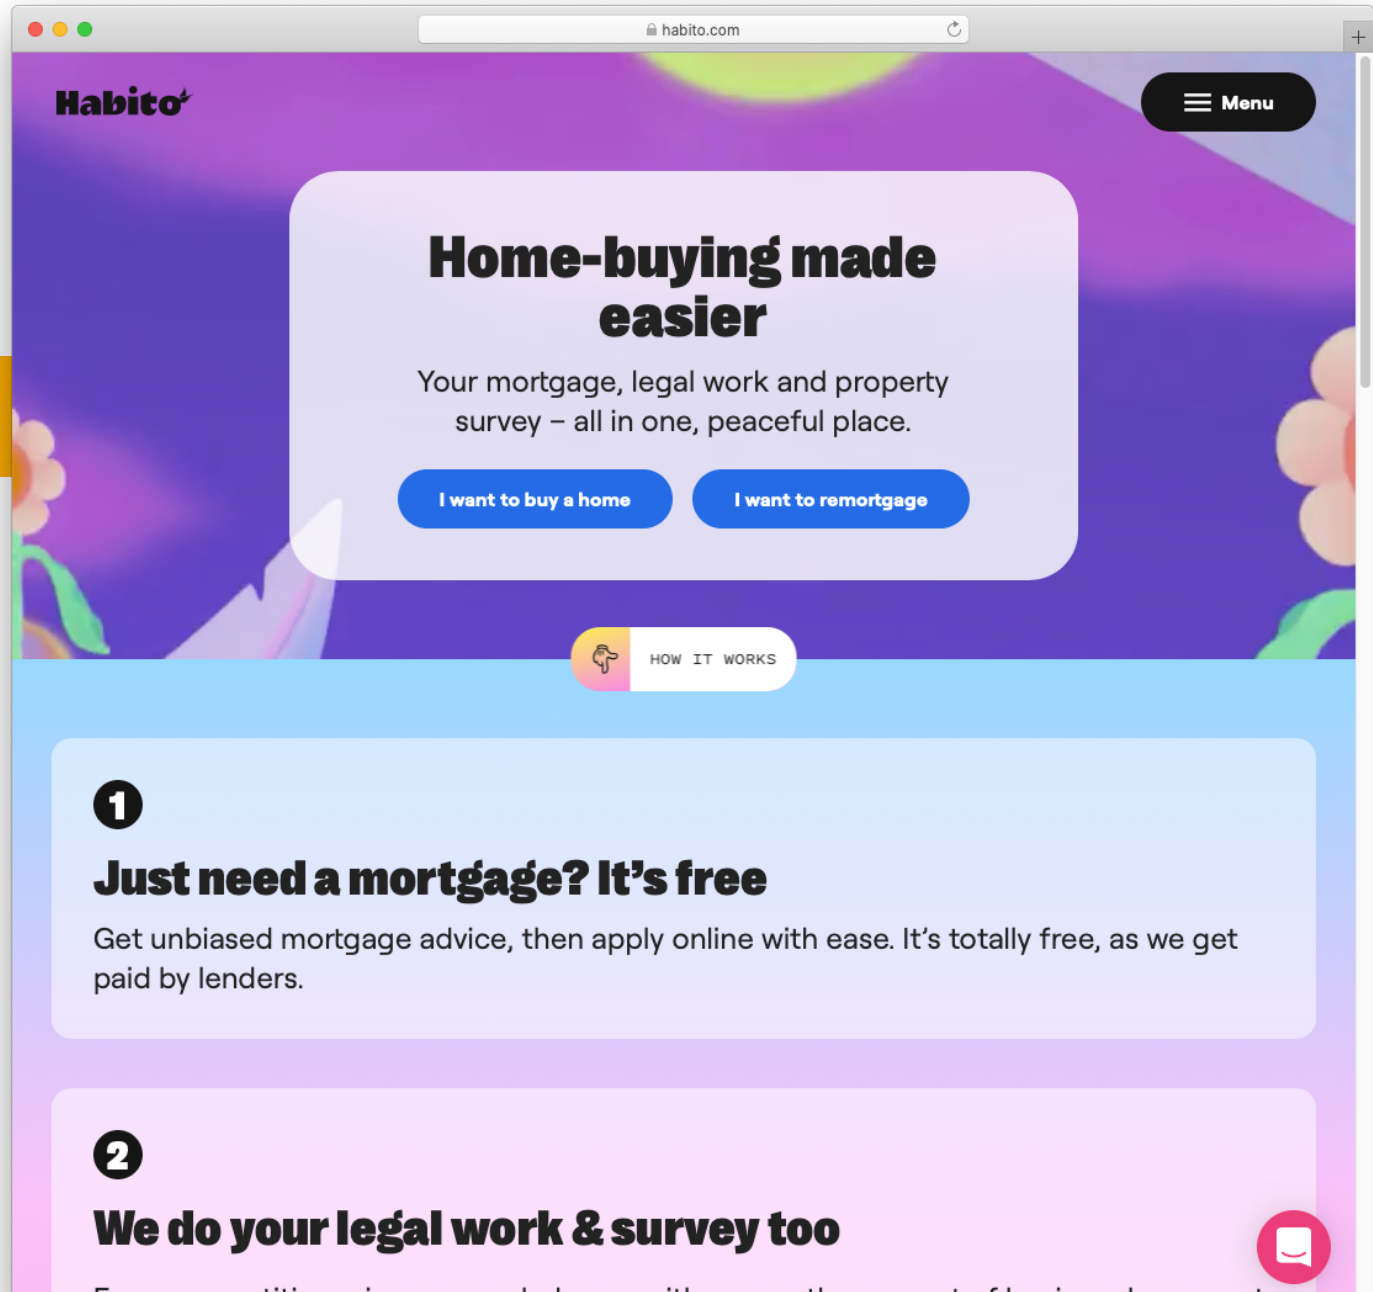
habito.com

Habito

Menu

Home-buying made easier

Your mortgage, legal work and property survey – all in one, peaceful place.

I want to buy a home

I want to remortgage

HOW IT WORKS

1

Just need a mortgage? It's free

Get unbiased mortgage advice, then apply online with ease. It's totally free, as we get paid by lenders.

2

We do your legal work & survey too

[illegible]